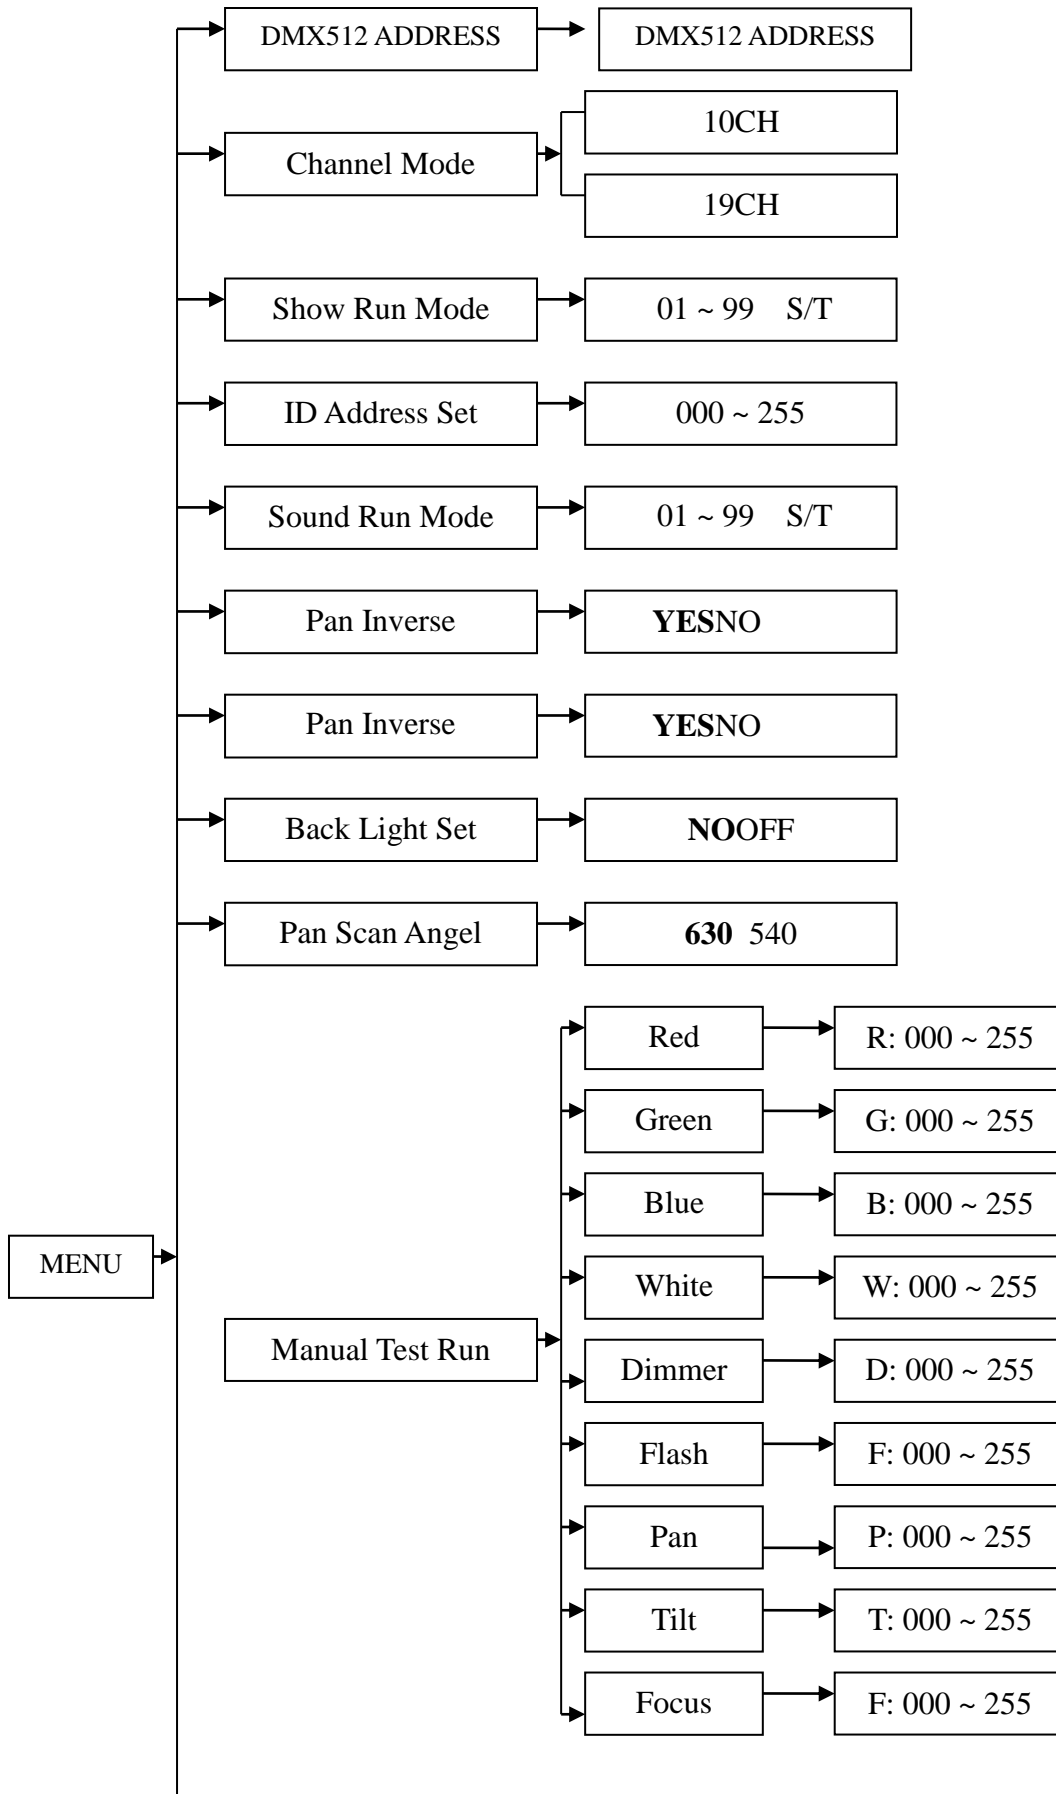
MENU

DMX512 ADDRESS
DMX512 ADDRESS

Channel Mode
10CH
19CH

Show Run Mode
01 ~ 99 S/T

ID Address Set
000 ~ 255

Sound Run Mode
01 ~ 99 S/T

Pan Inverse
**YES**NO

Pan Inverse
**YES**NO

Back Light Set
**NO**OFF

Pan Scan Angel
**630** 540

Manual Test Run
Red
R: 000 ~ 255
Green
G: 000 ~ 255
Blue
B: 000 ~ 255
White
W: 000 ~ 255
Dimmer
D: 000 ~ 255
Flash
F: 000 ~ 255
Pan
P: 000 ~ 255
Tilt
T: 000 ~ 255
Focus
F: 000 ~ 255